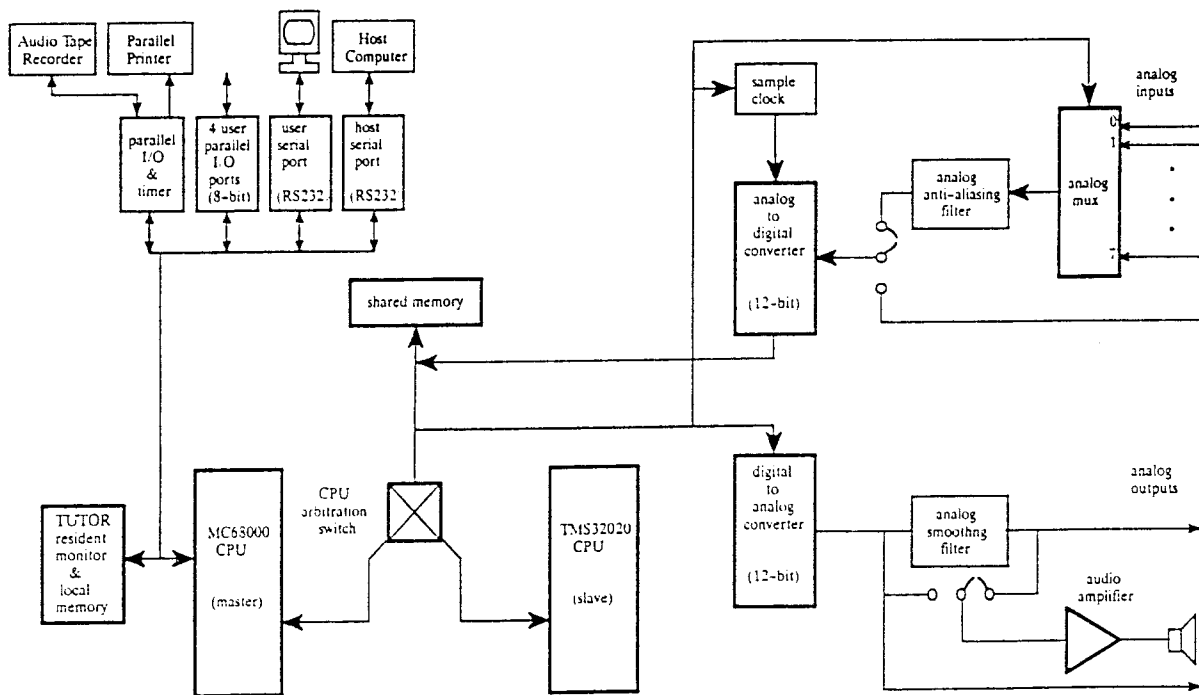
Audio Tape Recorder

Parallel Printer

Host Computer

parallel I/O & timer

4 user parallel I/O ports (8-bit)

user serial port (RS232)

host serial port (RS232)

sample clock

analog inputs

0

1

.

.

.

7

analog mux

analog anti-aliasing filter

analog to digital converter

(12-bit)

shared memory

CPU arbitration switch

TUTOR resident monitor & local memory

MC68000 CPU

(master)

TMS32020 CPU

(slave)

digital to analog converter

(12-bit)

analog outputs

analog smoothng filter

audio amplifier